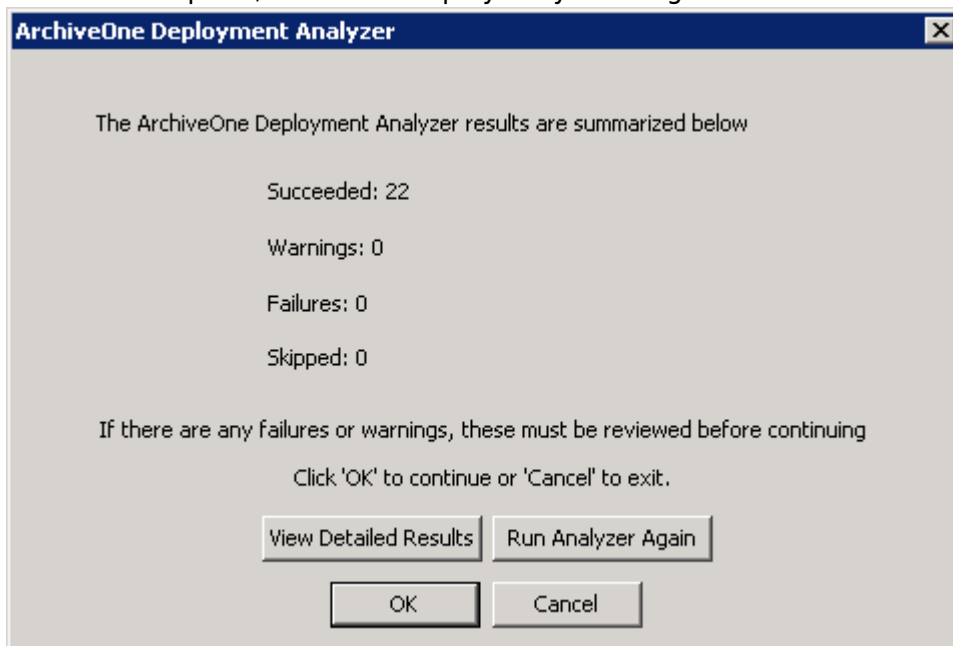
ArchiveOne Deployment Analyzer

The ArchiveOne Deployment Analyzer results are summarized below

Succeeded: 22

Warnings: 0

Failures: 0

Skipped: 0

If there are any failures or warnings, these must be reviewed before continuing

Click 'OK' to continue or 'Cancel' to exit.

View Detailed Results

Run Analyzer Again

OK

Cancel